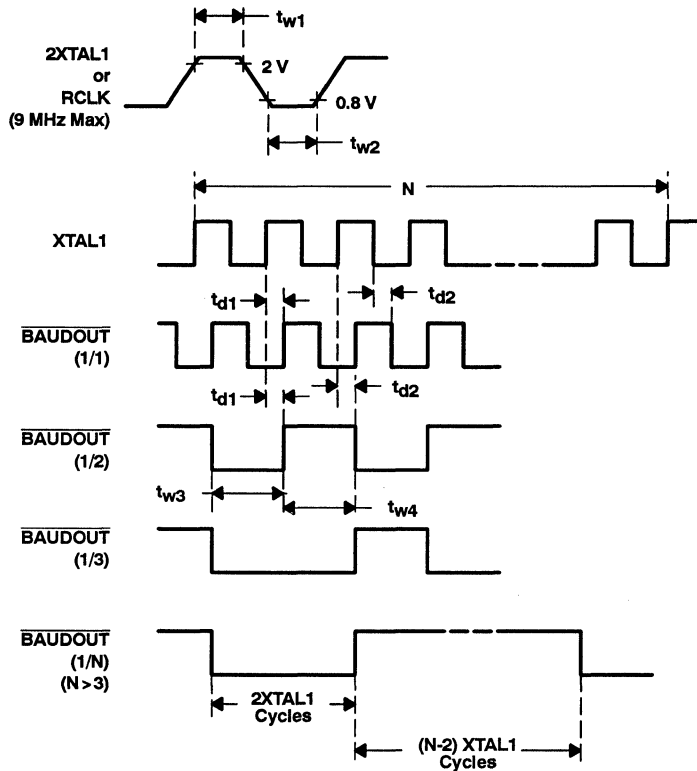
$t_{w1}$

2XTAL1 or RCLK (9 MHz Max)

2 V

0.8 V

$t_{w2}$

N

XTAL1

$t_{d1}$

$t_{d2}$

$\overline{BAUDOUT}$ (1/1)

$t_{d1}$

$t_{d2}$

$\overline{BAUDOUT}$ (1/2)

$t_{w3}$

$t_{w4}$

$\overline{BAUDOUT}$ (1/3)

$\overline{BAUDOUT}$ (1/N) (N > 3)

2XTAL1 Cycles

(N-2) XTAL1 Cycles